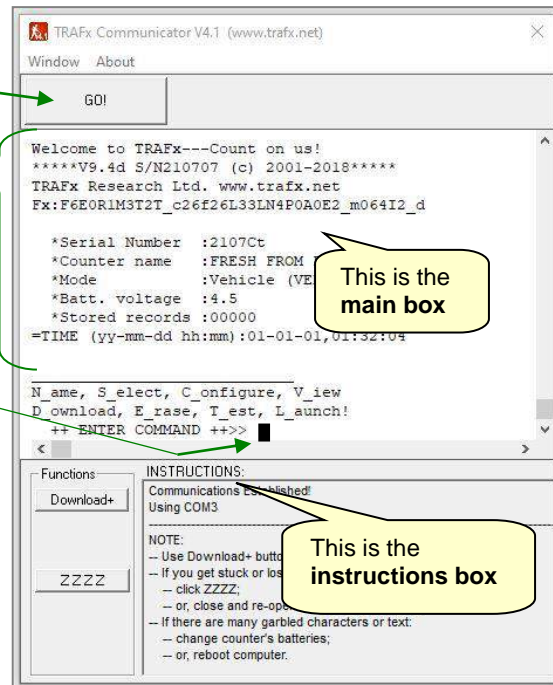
TRAFx Communicator V4.1 (www.trafx.net)

Window About

GO!

Welcome to TRAFx---Count on us!
*****V9.4d S/N210707 (c) 2001-2018*****
TRAFx Research Ltd. www.trafx.net
Fx:F6E0R1M3T2T_c26f26L33LN4P0A0E2_m064I2_d

*Serial Number :2107Ct
*Counter name :FRESH FROM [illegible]
*Mode :Vehicle (VE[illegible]
*Batt. voltage :4.5
*Stored records :00000
=TIME (yy-mm-dd hh:mm):01-01-01,01:32:04

This is the **main box**

N_ame, S_elect, C_onfigure, V_iew
D_ownload, E_rase, T_est, L_aunch!
++ ENTER COMMAND ++>>

Functions

Download+

ZZZZ

INSTRUCTIONS:
Communications Es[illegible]blished!
Using COM3

NOTE:
-- Use Download+ butto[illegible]
-- If you get stuck or los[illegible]
-- click ZZZZ;
-- or, close and re-ope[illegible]
-- If there are many garbled characters or text:
-- change counter's batteries;
-- or, reboot computer.

This is the **instructions box**